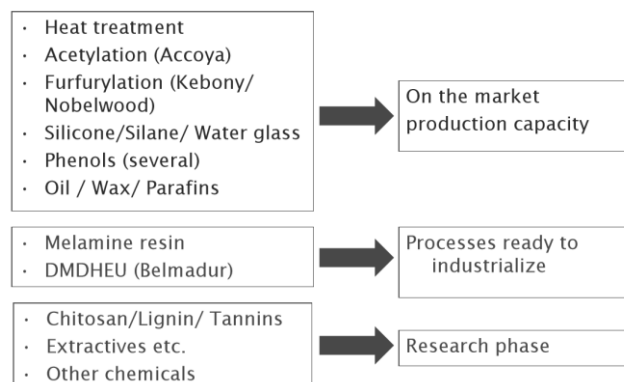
· Heat treatment
· Acetylation (Accoya)
· Furfurylation (Kebony/ Nobelwood)
· Silicone/Silane/ Water glass
· Phenols (several)
· Oil / Wax/ Parafins

On the market production capacity

· Melamine resin
· DMDHEU (Belmadur)

Processes ready to industrialize

· Chitosan/Lignin/ Tannins
· Extractives etc.
· Other chemicals

Research phase